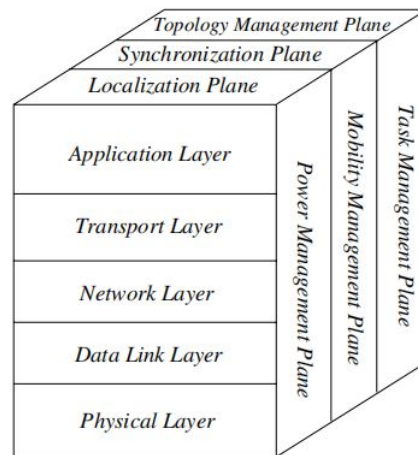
Topology Management Plane
Synchronization Plane
Localization Plane

Application Layer
Transport Layer
Network Layer
Data Link Layer
Physical Layer

Power Management Plane
Mobility Management Plane
Task Management Plane